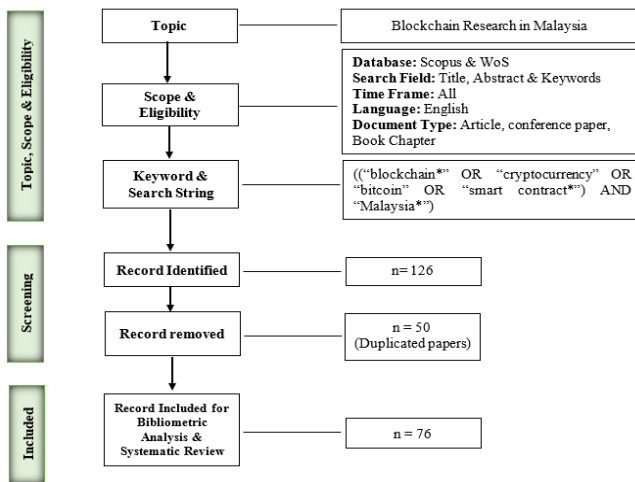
Topic, Scope & Eligibility

Topic

Blockchain Research in Malaysia

Scope & Eligibility

**Database:** Scopus & WoS
**Search Field:** Title, Abstract & Keywords
**Time Frame:** All
**Language:** English
**Document Type:** Article, conference paper, Book Chapter

Keyword & Search String

((“blockchain*” OR “cryptocurrency” OR “bitcoin” OR “smart contract*”) AND “Malaysia*”)

Screening

Record Identified

n= 126

Record removed

n = 50
(Duplicated papers)

Included

Record Included for Bibliometric Analysis & Systematic Review

n = 76